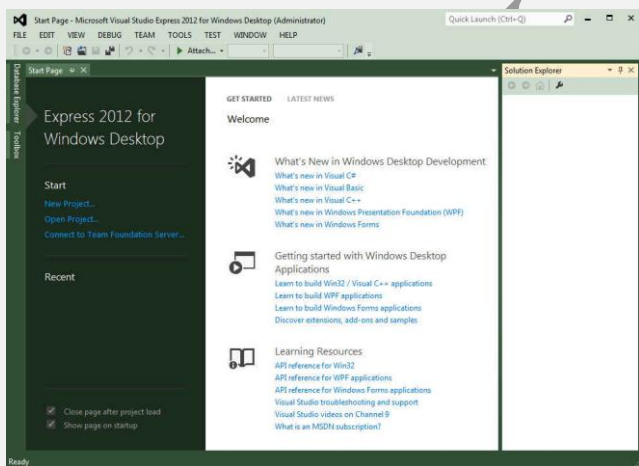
Start Page - Microsoft Visual Studio Express 2012 for Windows Desktop (Administrator)
Quick Launch (Ctrl+Q)

FILE EDIT VIEW DEBUG TEAM TOOLS TEST WINDOW HELP

Attach...

Start Page

Database Explorer
Toolbox

Solution Explorer

Express 2012 for Windows Desktop

Start
New Project...
Open Project...
Connect to Team Foundation Server...

Recent

Close page after project load
Show page on startup

GET STARTED LATEST NEWS

Welcome

What's New in Windows Desktop Development
What's new in Visual C#
What's new in Visual Basic
What's new in Visual C++
What's new in Windows Presentation Foundation (WPF)
What's new in Windows Forms

Getting started with Windows Desktop Applications
Learn to build Win32 / Visual C++ applications
Learn to build WPF applications
Learn to build Windows Forms applications
Discover extensions, add-ons and samples

Learning Resources
API reference for Win32
API reference for WPF applications
API reference for Windows Forms applications
Visual Studio troubleshooting and support
Visual Studio videos on Channel 9
What is an MSDN subscription?

Ready